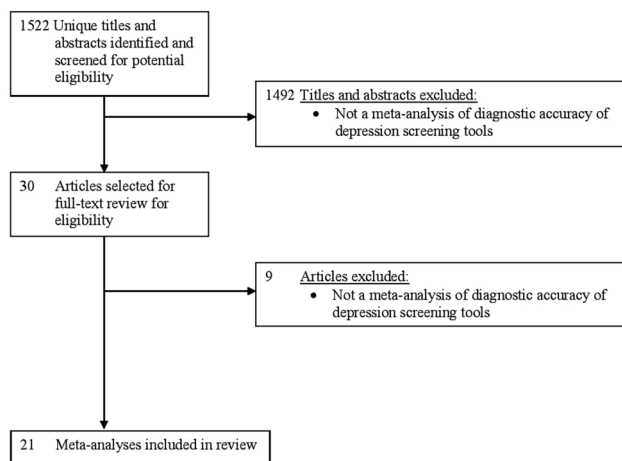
1522 Unique titles and abstracts identified and screened for potential eligibility

1492 Titles and abstracts excluded:
• Not a meta-analysis of diagnostic accuracy of depression screening tools

30 Articles selected for full-text review for eligibility

9 Articles excluded:
• Not a meta-analysis of diagnostic accuracy of depression screening tools

21 Meta-analyses included in review